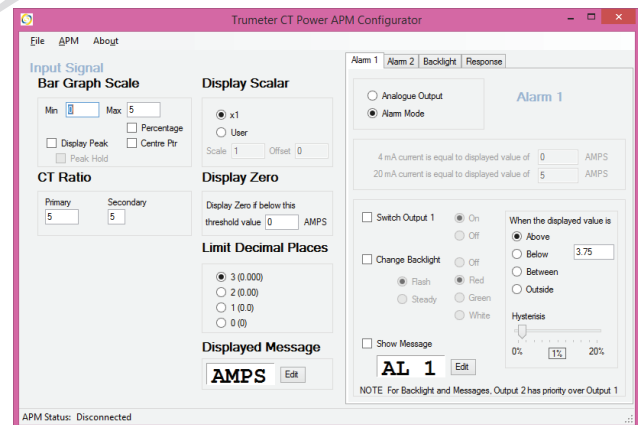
Trumeter CT Power APM Configurator

File APM About

Input Signal

Bar Graph Scale

Min 0 Max 5

Percentage

Display Peak

Centre Ptr

Peak Hold

CT Ratio

Primary 5

Secondary 5

Display Scalar

x1

User

Scale 1 Offset 0

Display Zero

Display Zero if below this threshold value 0 AMPS

Limit Decimal Places

3 (0.000)

2 (0.00)

1 (0.0)

0 (0)

Displayed Message

AMPS Edit

Alarm 1 | Alarm 2 | Backlight | Response

Analogue Output

Alarm Mode

Alarm 1

4 mA current is equal to displayed value of 0 AMPS

20 mA current is equal to displayed value of 5 AMPS

Switch Output 1

On

Off

Change Backlight

Off

Flash

Red

Steady

Green

White

When the displayed value is

Above

Below 3.75

Between

Outside

Hysterisis

0% 1% 20%

Show Message

AL 1 Edit

NOTE For Backlight and Messages, Output 2 has priority over Output 1

APM Status: Disconnected